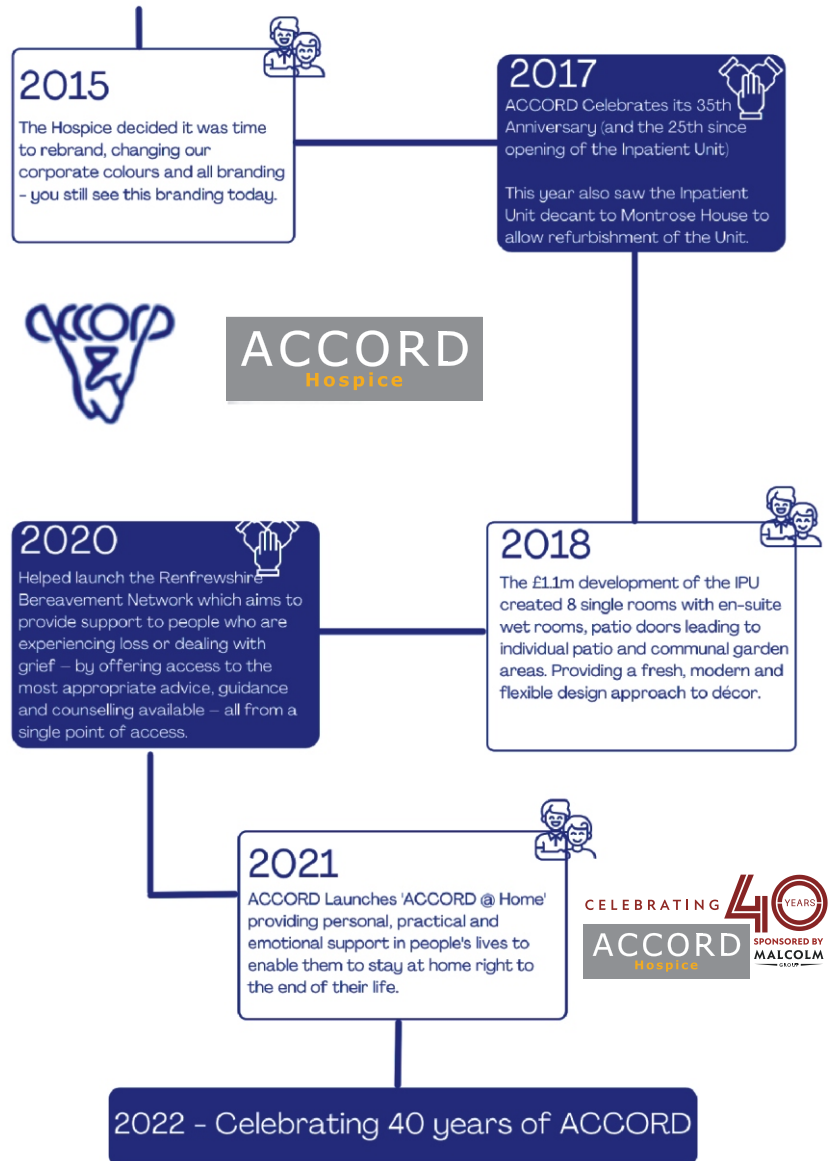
2015

The Hospice decided it was time to rebrand, changing our corporate colours and all branding - you still see this branding today.

2017

ACCORD Celebrates its 35th Anniversary (and the 25th since opening of the Inpatient Unit)

This year also saw the Inpatient Unit decant to Montrose House to allow refurbishment of the Unit.

accord

ACCORD Hospice

2020

Helped launch the Renfrewshire Bereavement Network which aims to provide support to people who are experiencing loss or dealing with grief – by offering access to the most appropriate advice, guidance and counselling available – all from a single point of access.

2018

The £1.1m development of the IPU created 8 single rooms with en-suite wet rooms, patio doors leading to individual patio and communal garden areas. Providing a fresh, modern and flexible design approach to décor.

2021

ACCORD Launches 'ACCORD @ Home' providing personal, practical and emotional support in people's lives to enable them to stay at home right to the end of their life.

CELEBRATING 40 YEARS

ACCORD Hospice

SPONSORED BY MALCOLM GROUP

2022 - Celebrating 40 years of ACCORD